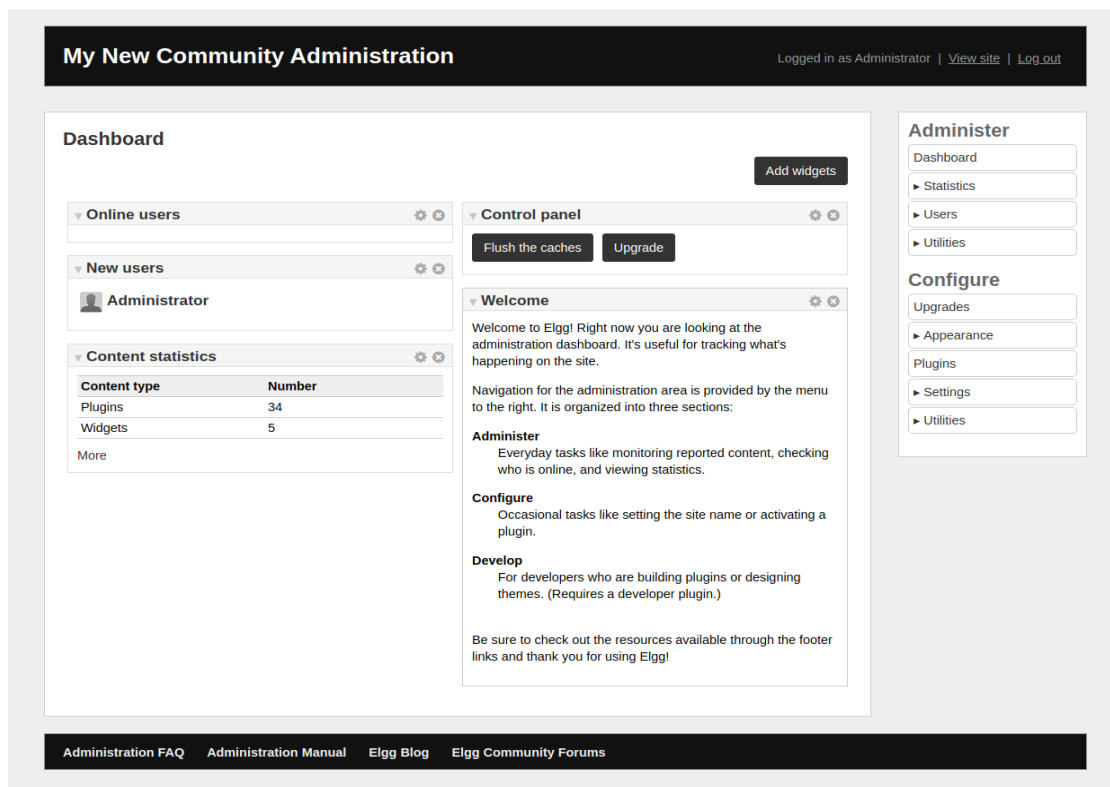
My New Community Administration

Logged in as Administrator | View site | Log out

Dashboard

Add widgets

Online users

New users

Administrator

Content statistics

| Content type | Number |
|---|---|
| Plugins | 34 |
| Widgets | 5 |

More

Control panel

Flush the caches

Upgrade

Welcome

Welcome to Elgg! Right now you are looking at the administration dashboard. It's useful for tracking what's happening on the site.

Navigation for the administration area is provided by the menu to the right. It is organized into three sections:

Administer
Everyday tasks like monitoring reported content, checking who is online, and viewing statistics.

Configure
Occasional tasks like setting the site name or activating a plugin.

Develop
For developers who are building plugins or designing themes. (Requires a developer plugin.)

Be sure to check out the resources available through the footer links and thank you for using Elgg!

Administer

Dashboard

▸ Statistics

▸ Users

▸ Utilities

Configure

Upgrades

▸ Appearance

Plugins

▸ Settings

▸ Utilities

Administration FAQ   Administration Manual   Elgg Blog   Elgg Community Forums